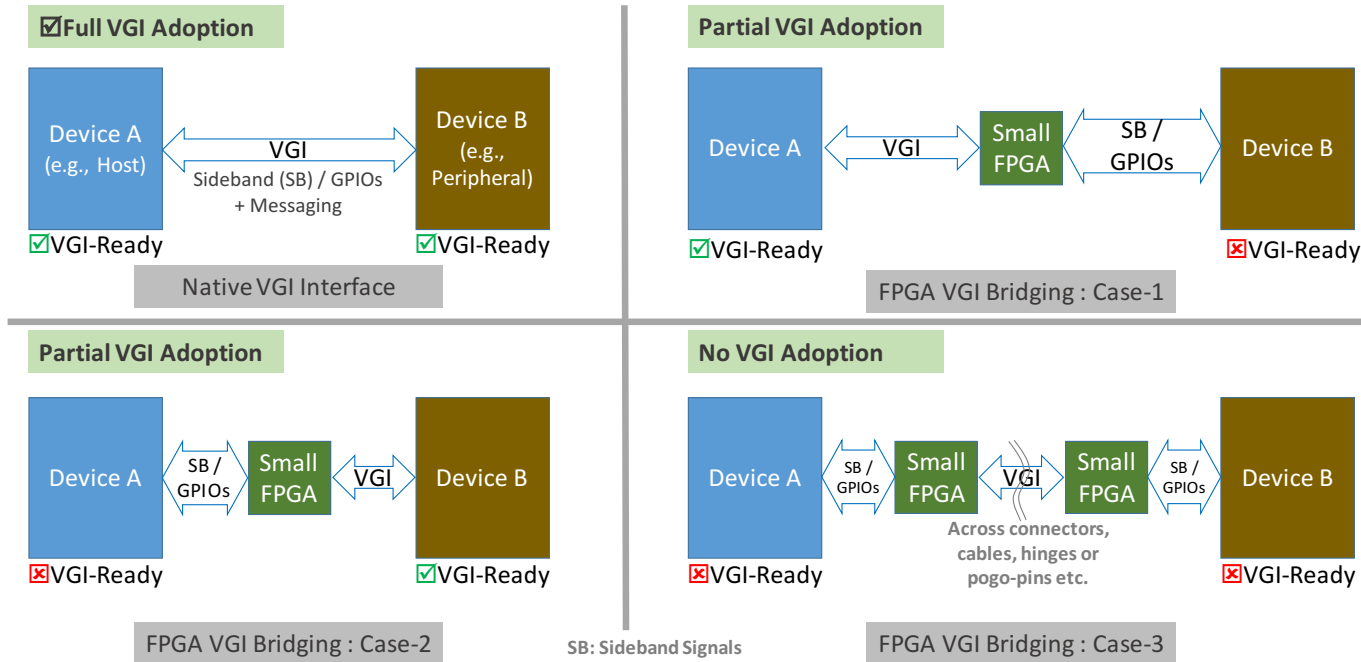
☑Full VGI Adoption

Device A (e.g., Host)

VGI
Sideband (SB) / GPIOs + Messaging

Device B (e.g., Peripheral)

☑VGI-Ready

☑VGI-Ready

Native VGI Interface

Partial VGI Adoption

Device A

VGI

Small FPGA

SB / GPIOs

Device B

☑VGI-Ready

☒VGI-Ready

FPGA VGI Bridging : Case-1

Partial VGI Adoption

Device A

SB / GPIOs

Small FPGA

VGI

Device B

☒VGI-Ready

☑VGI-Ready

FPGA VGI Bridging : Case-2

No VGI Adoption

Device A

SB / GPIOs

Small FPGA

VGI

Small FPGA

SB / GPIOs

Device B

Across connectors, cables, hinges or pogo-pins etc.

☒VGI-Ready

☒VGI-Ready

FPGA VGI Bridging : Case-3

SB: Sideband Signals